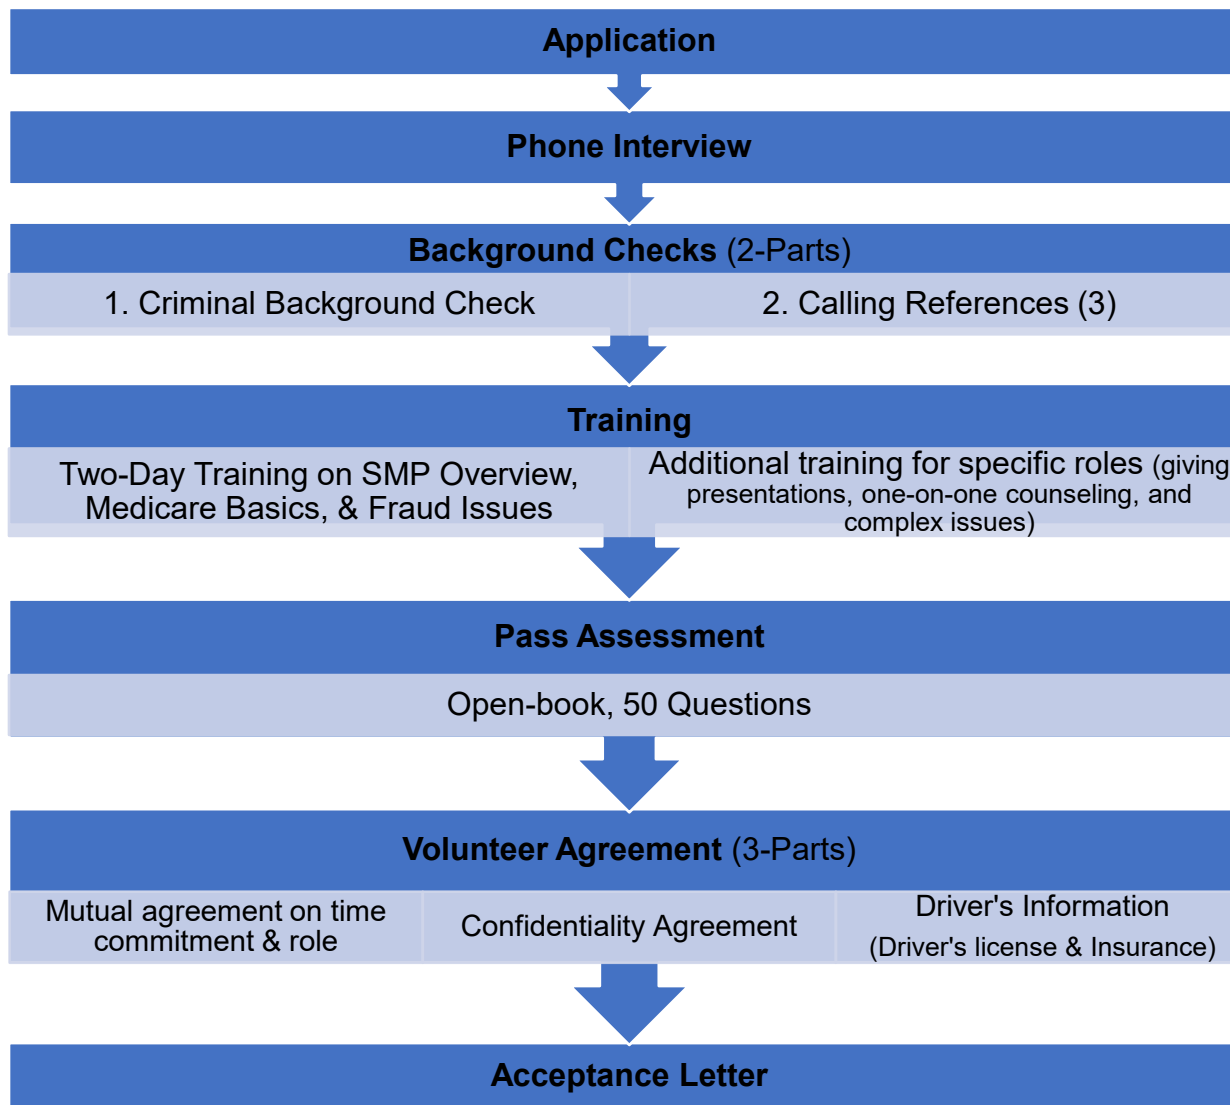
Application

Phone Interview

Background Checks (2-Parts)

1. Criminal Background Check

2. Calling References (3)

Training

Two-Day Training on SMP Overview, Medicare Basics, & Fraud Issues

Additional training for specific roles (giving presentations, one-on-one counseling, and complex issues)

Pass Assessment

Open-book, 50 Questions

Volunteer Agreement (3-Parts)

Mutual agreement on time commitment & role

Confidentiality Agreement

Driver's Information (Driver's license & Insurance)

Acceptance Letter